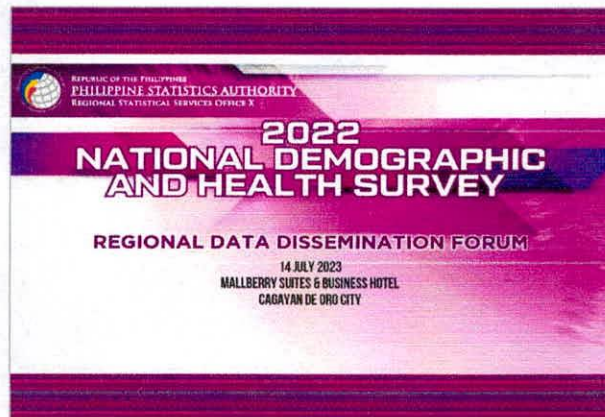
REPUBLIC OF THE PHILIPPINES
PHILIPPINE STATISTICS AUTHORITY
REGIONAL STATISTICAL SERVICES OFFICE X

2022
NATIONAL DEMOGRAPHIC AND HEALTH SURVEY

REGIONAL DATA DISSEMINATION FORUM

14 JULY 2023
MALLBERRY SUITES & BUSINESS HOTEL
CAGAYAN DE ORO CITY